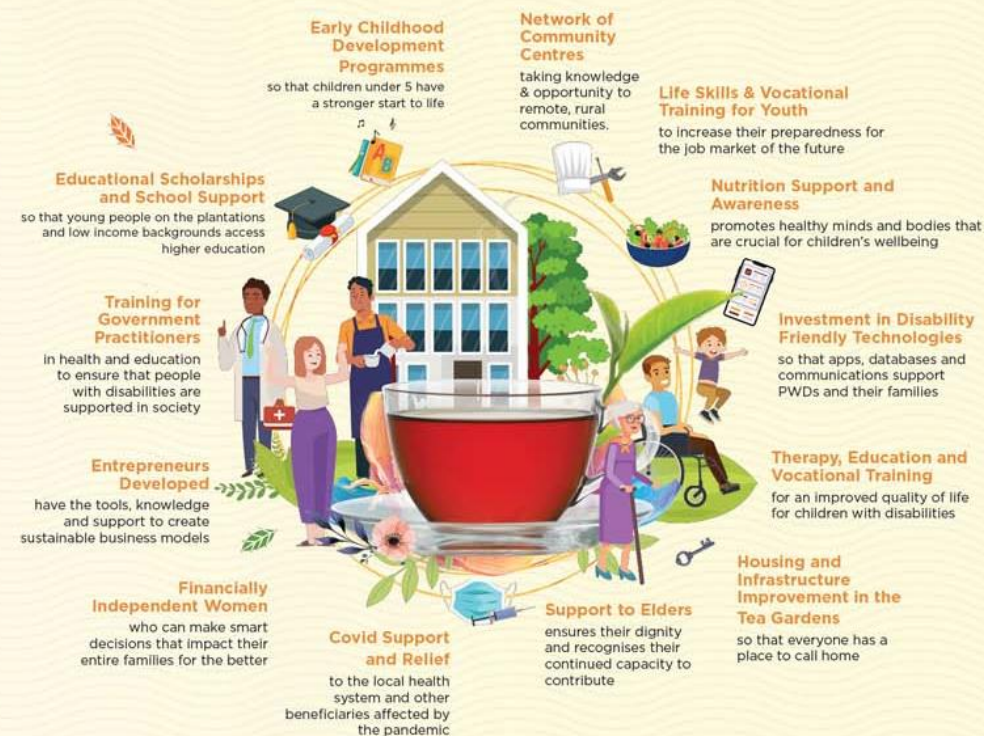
Early Childhood Development Programmes
so that children under 5 have a stronger start to life

Network of Community Centres
taking knowledge & opportunity to remote, rural communities.

Life Skills & Vocational Training for Youth
to increase their preparedness for the job market of the future

Educational Scholarships and School Support
so that young people on the plantations and low income backgrounds access higher education

Nutrition Support and Awareness
promotes healthy minds and bodies that are crucial for children's wellbeing

Training for Government Practitioners
in health and education to ensure that people with disabilities are supported in society

Investment in Disability Friendly Technologies
so that apps, databases and communications support PWDs and their families

Entrepreneurs Developed
have the tools, knowledge and support to create sustainable business models

Therapy, Education and Vocational Training
for an improved quality of life for children with disabilities

Financially Independent Women
who can make smart decisions that impact their entire families for the better

Housing and Infrastructure Improvement in the Tea Gardens
so that everyone has a place to call home

Covid Support and Relief
to the local health system and other beneficiaries affected by the pandemic

Support to Elders
ensures their dignity and recognises their continued capacity to contribute